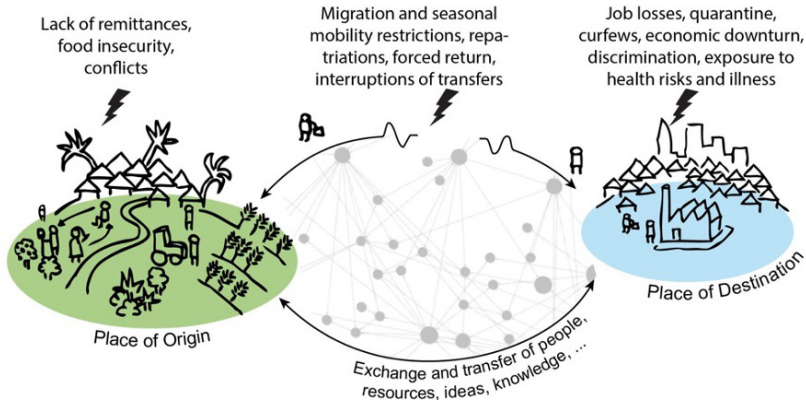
Lack of remittances, food insecurity, conflicts

Migration and seasonal mobility restrictions, repatriations, forced return, interruptions of transfers

Job losses, quarantine, curfews, economic downturn, discrimination, exposure to health risks and illness

Place of Origin

Place of Destination

Exchange and transfer of people, resources, ideas, knowledge, ...